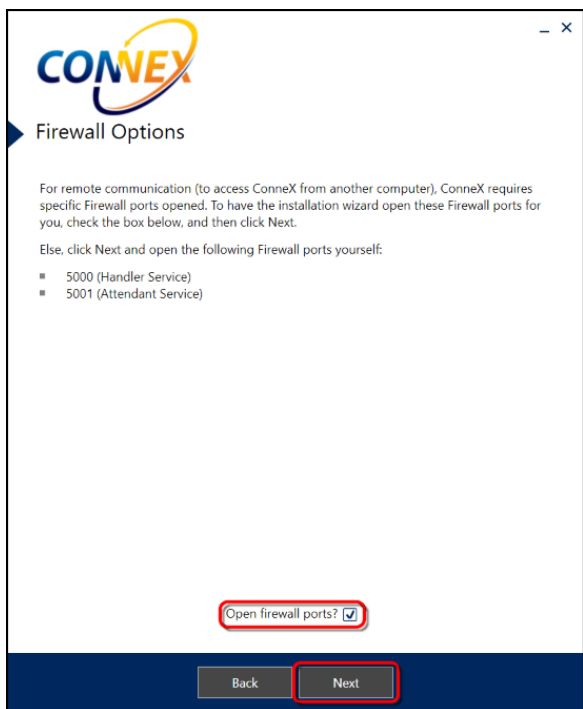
_ ×

CONNEX

Firewall Options

For remote communication (to access ConneX from another computer), ConneX requires specific Firewall ports opened. To have the installation wizard open these Firewall ports for you, check the box below, and then click Next.

Else, click Next and open the following Firewall ports yourself:

- 5000 (Handler Service)
- 5001 (Attendant Service)

Open firewall ports? ☑

Back

Next